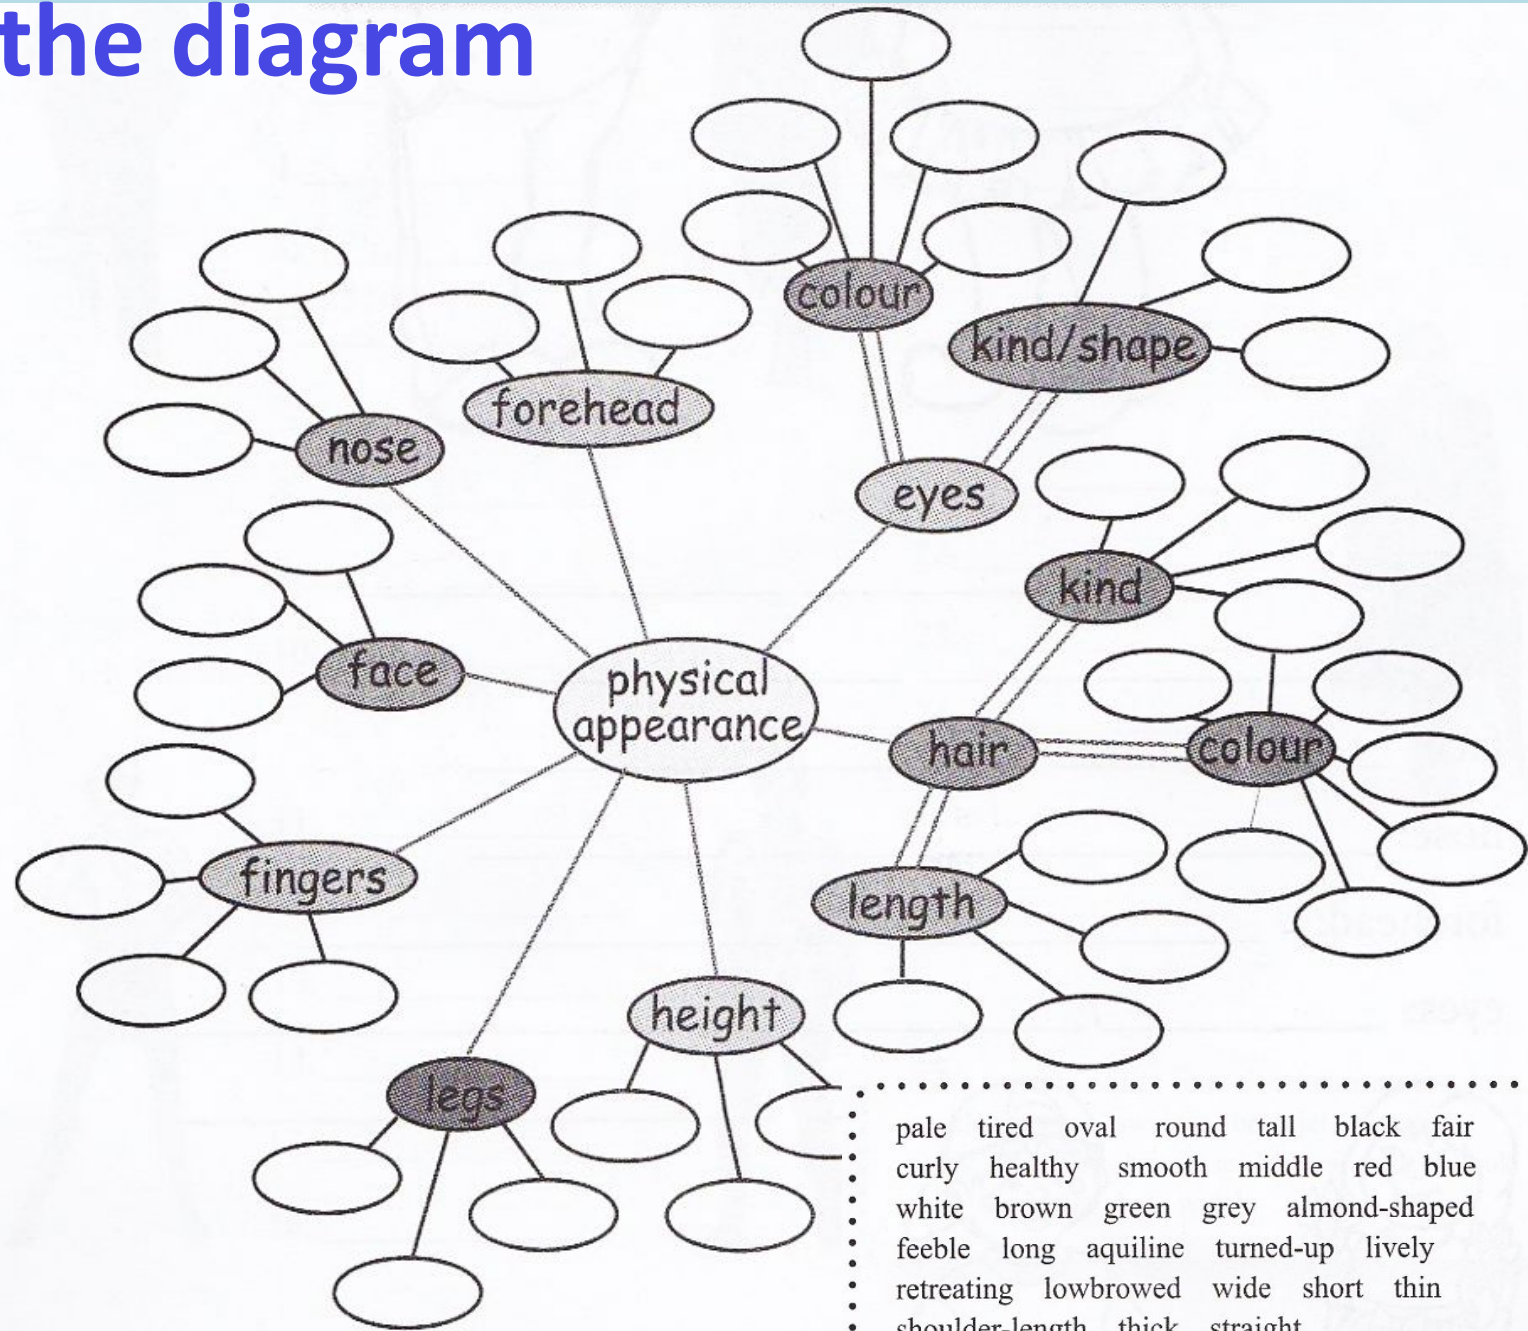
the diagram

colour
kind/shape
forehead
nose
eyes
kind
face
physical appearance
hair
colour
fingers
length
height
legs

pale tired oval round tall black fair
curly healthy smooth middle red blue
white brown green grey almond-shaped
feeble long aquiline turned-up lively
retreating lowbrowed wide short thin
shoulder-length thick straight